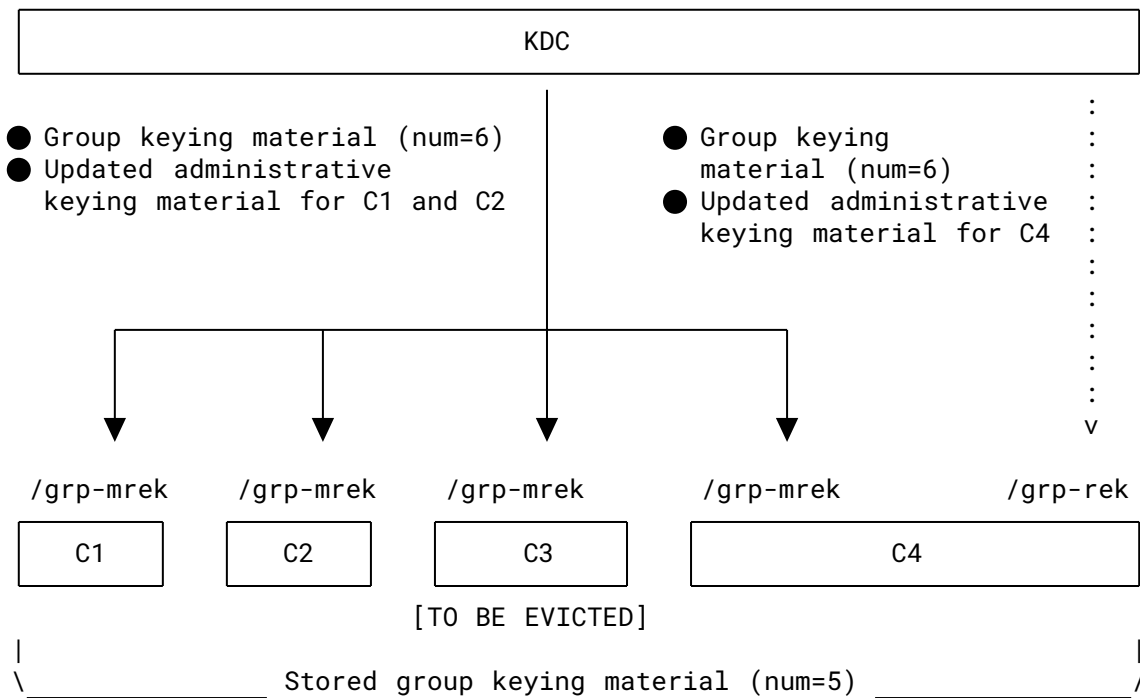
KDC

Group keying material (num=6)
Updated administrative keying material for C1 and C2

Group keying material (num=6)
Updated administrative keying material for C4

v

/grp-mrek /grp-mrek /grp-mrek /grp-mrek /grp-rek

C1 C2 C3 C4

[TO BE EVICTED]

Stored group keying material (num=5)